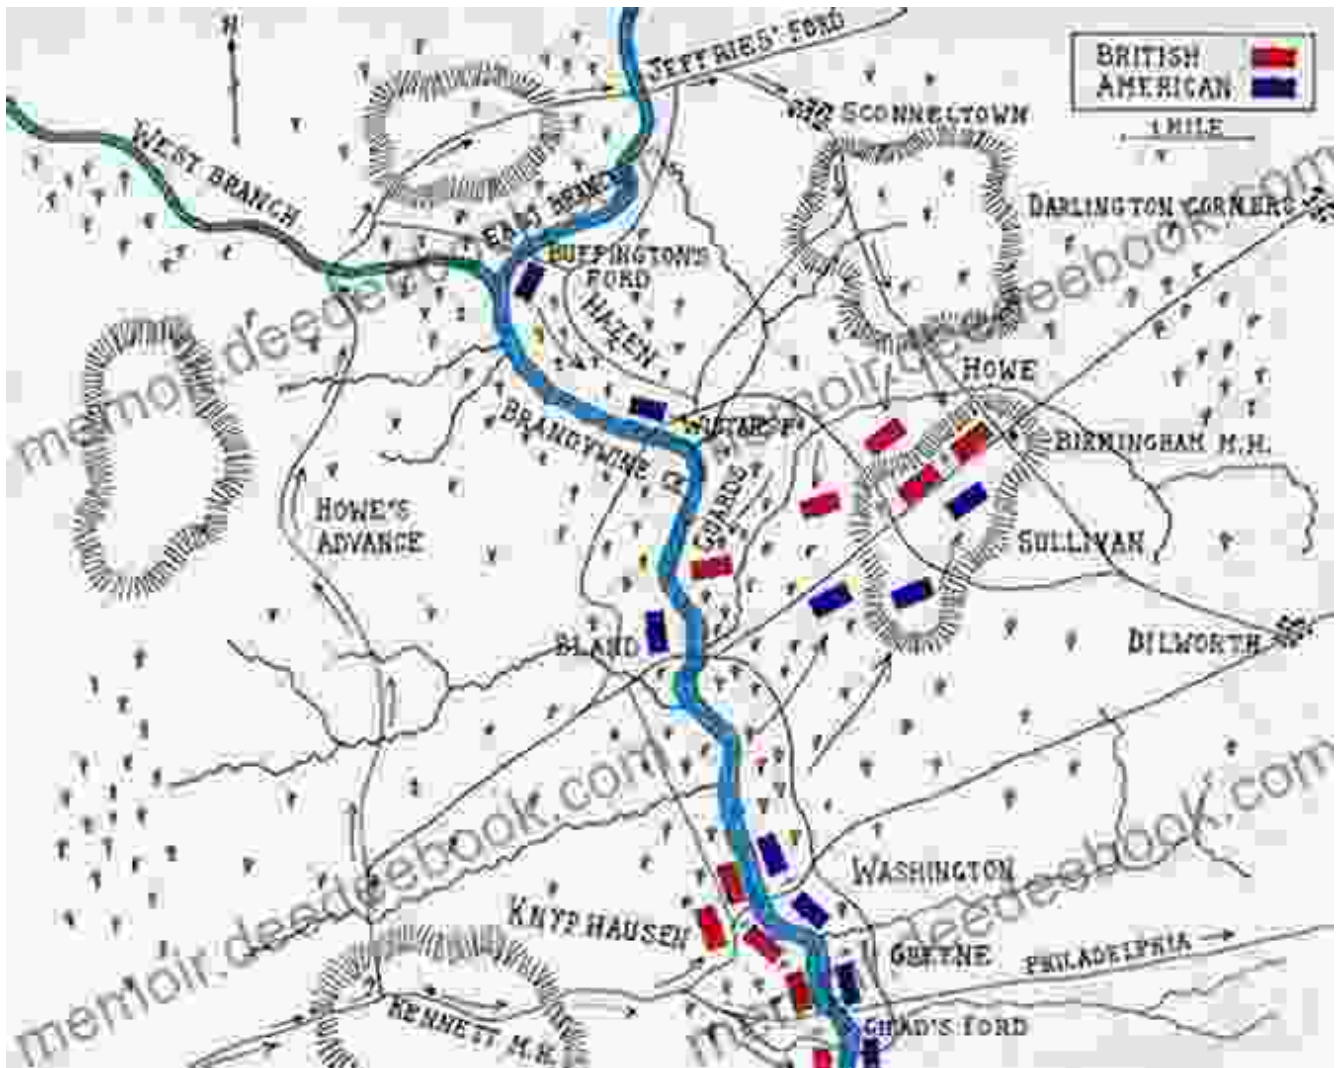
N

BRITISH
AMERICAN

1 MILE

JEFFRIES' FORD

SCONNELTOWN

WEST BRANCH

EAST BRANCH

DARLINGTON CORNERS

BUFFINGTON'S FORD

HAZEN

HOWE

WISTAR'S F.

BIRMINGHAM M.H.

BRANDYWINE CR.

GUARDS

HOWE'S ADVANCE

SULLIVAN

BLAND

DILWORTH

WASHINGTON

KNYPHAUSEN

GREENE

PHILADELPHIA

KENNETT M.H.

CHAD'S FORD

memoir.deedeebook.com
memoir.deedeebook.com
memoir.deedeebook.com
memoir.deedeebook.com
memoir.deedeebook.com